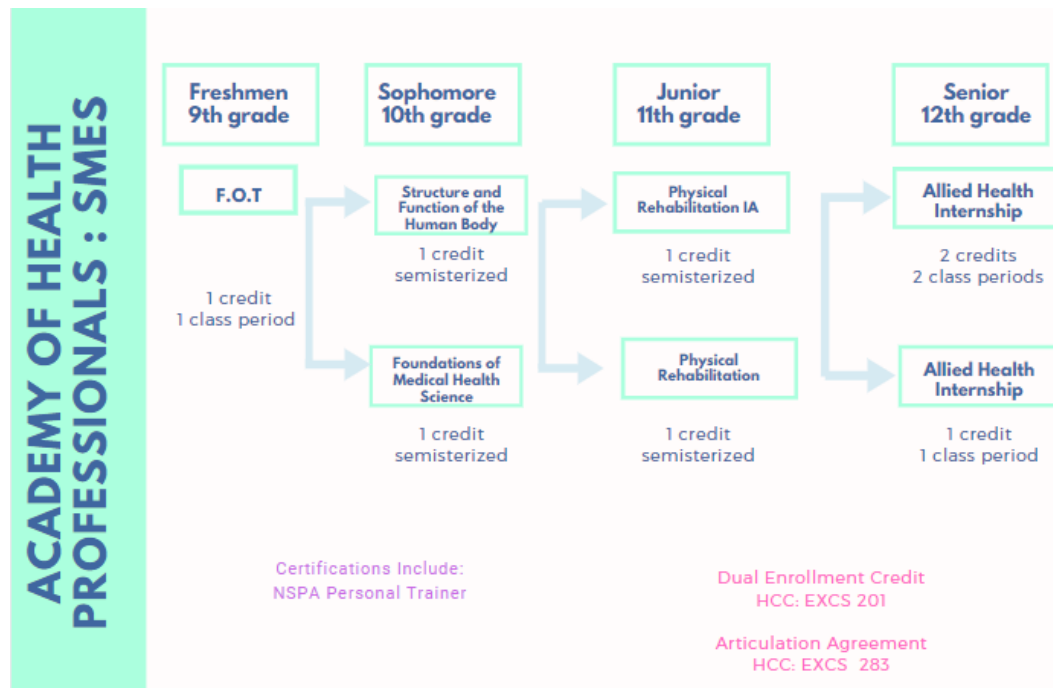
ACADEMY OF HEALTH PROFESSIONALS : SMES

Freshmen 9th grade

Sophomore 10th grade

Junior 11th grade

Senior 12th grade

F.O.T

1 credit
1 class period

Structure and Function of the Human Body

1 credit
semisterized

Foundations of Medical Health Science

1 credit
semisterized

Physical Rehabilitation IA

1 credit
semisterized

Physical Rehabilitation

1 credit
semisterized

Allied Health Internship

2 credits
2 class periods

Allied Health Internship

1 credit
1 class period

Certifications Include:
NSPA Personal Trainer

Dual Enrollment Credit
HCC: EXCS 201

Articulation Agreement
HCC: EXCS 283